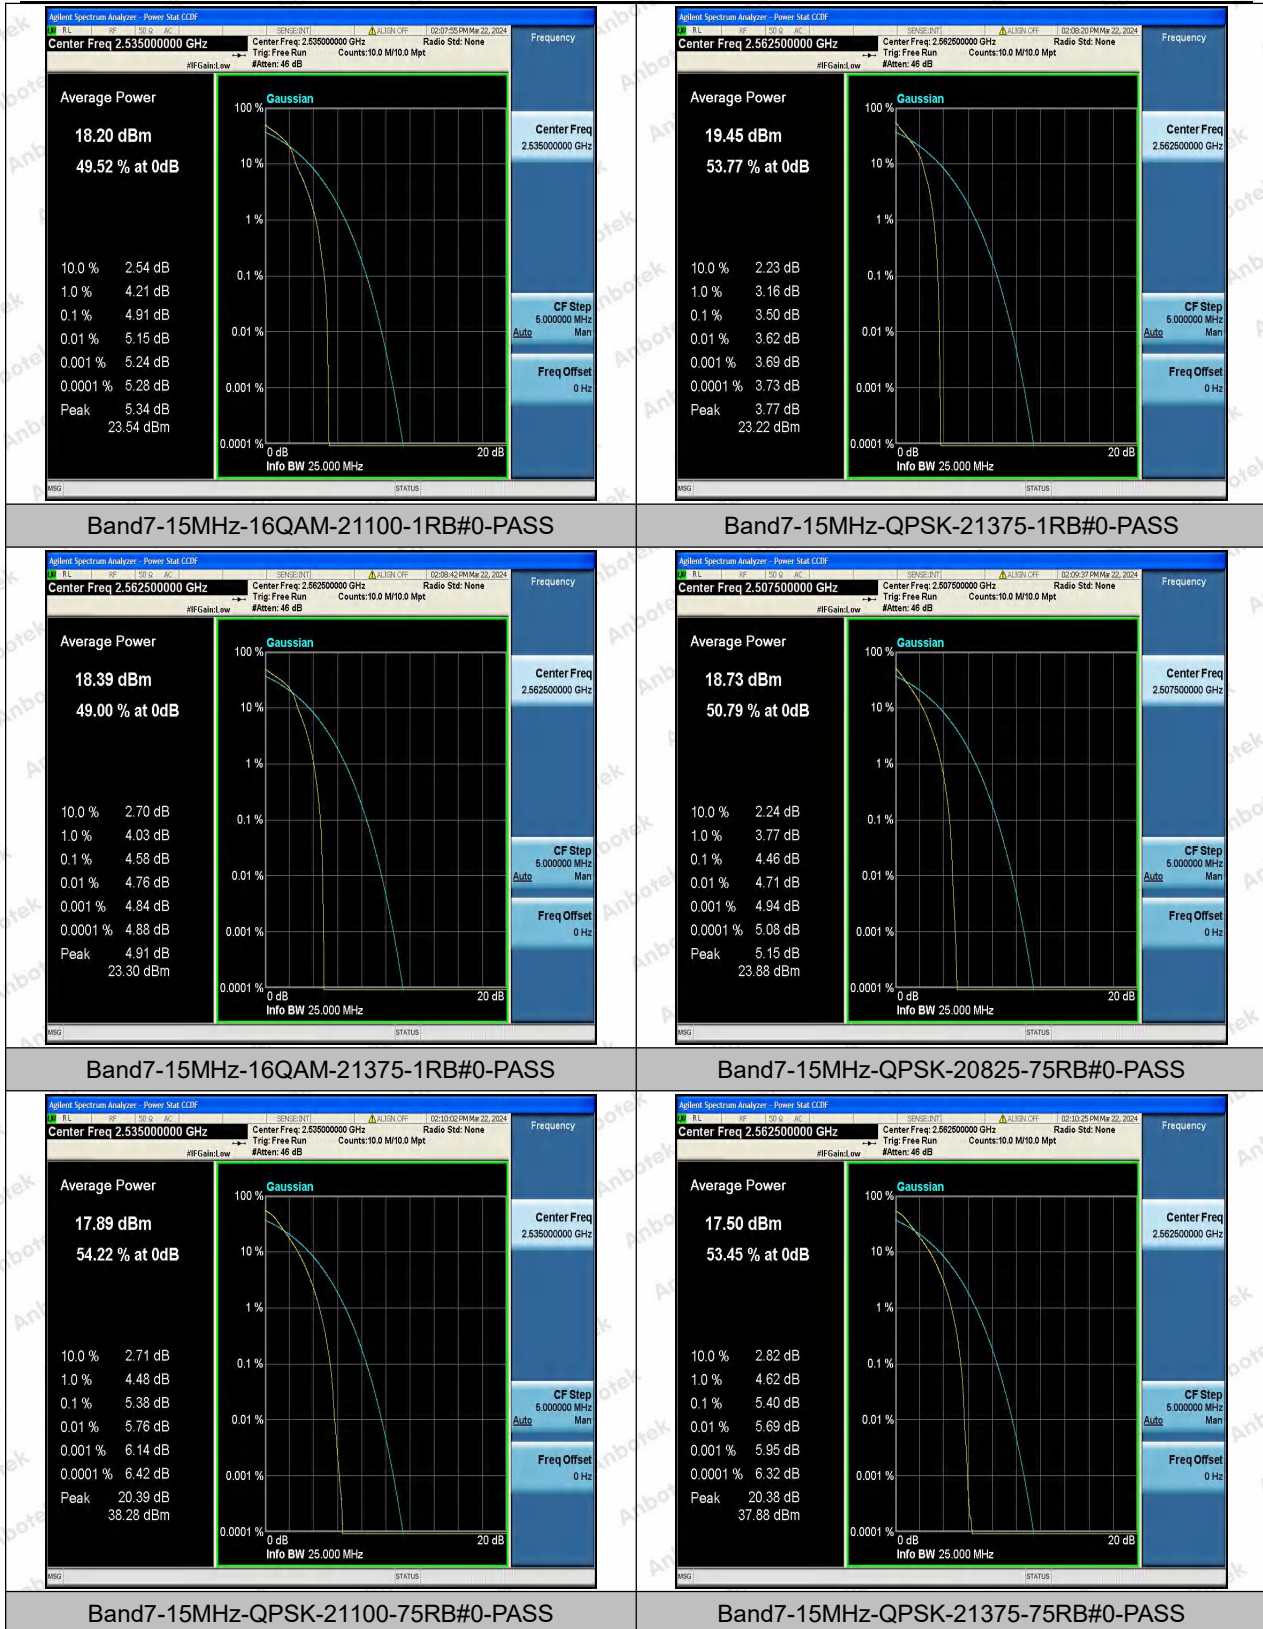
Agilent Spectrum Analyzer - Power Stat CCDF
RL RF 50 Ω AC SENSE:INT ALIGN OFF 02:07:55 PM Mar 22, 2024
Center Freq 2.535000000 GHz
Center Freq: 2.535000000 GHz Radio Std: None
Trig: Free Run Counts:10.0 M/10.0 Mpt
#IFGain:Low #Atten: 46 dB
Frequency

Average Power
18.20 dBm
49.52 % at 0dB

Gaussian
100 %
10 %
1 %
0.1 %
0.01 %
0.001 %
0.0001 %
0 dB
20 dB
Info BW 25.000 MHz

| 10.0 % | 2.54 dB |
|---|---|
| 1.0 % | 4.21 dB |
| 0.1 % | 4.91 dB |
| 0.01 % | 5.15 dB |
| 0.001 % | 5.24 dB |
| 0.0001 % | 5.28 dB |
| Peak | 5.34 dB |
| | 23.54 dBm |

Center Freq 2.535000000 GHz
CF Step 5.000000 MHz Auto Man
Freq Offset 0 Hz
MSG STATUS

Band7-15MHz-16QAM-21100-1RB#0-PASS

Agilent Spectrum Analyzer - Power Stat CCDF
RL RF 50 Ω AC SENSE:INT ALIGN OFF 02:08:20 PM Mar 22, 2024
Center Freq 2.562500000 GHz
Center Freq: 2.562500000 GHz Radio Std: None
Trig: Free Run Counts:10.0 M/10.0 Mpt
#IFGain:Low #Atten: 46 dB
Frequency

Average Power
19.45 dBm
53.77 % at 0dB

Gaussian
100 %
10 %
1 %
0.1 %
0.01 %
0.001 %
0.0001 %
0 dB
20 dB
Info BW 25.000 MHz

| 10.0 % | 2.23 dB |
|---|---|
| 1.0 % | 3.16 dB |
| 0.1 % | 3.50 dB |
| 0.01 % | 3.62 dB |
| 0.001 % | 3.69 dB |
| 0.0001 % | 3.73 dB |
| Peak | 3.77 dB |
| | 23.22 dBm |

Center Freq 2.562500000 GHz
CF Step 5.000000 MHz Auto Man
Freq Offset 0 Hz
MSG STATUS

Band7-15MHz-QPSK-21375-1RB#0-PASS

Agilent Spectrum Analyzer - Power Stat CCDF
RL RF 50 Ω AC SENSE:INT ALIGN OFF 02:08:42 PM Mar 22, 2024
Center Freq 2.562500000 GHz
Center Freq: 2.562500000 GHz Radio Std: None
Trig: Free Run Counts:10.0 M/10.0 Mpt
#IFGain:Low #Atten: 46 dB
Frequency

Average Power
18.39 dBm
49.00 % at 0dB

Gaussian
100 %
10 %
1 %
0.1 %
0.01 %
0.001 %
0.0001 %
0 dB
20 dB
Info BW 25.000 MHz

| 10.0 % | 2.70 dB |
|---|---|
| 1.0 % | 4.03 dB |
| 0.1 % | 4.58 dB |
| 0.01 % | 4.76 dB |
| 0.001 % | 4.84 dB |
| 0.0001 % | 4.88 dB |
| Peak | 4.91 dB |
| | 23.30 dBm |

Center Freq 2.562500000 GHz
CF Step 5.000000 MHz Auto Man
Freq Offset 0 Hz
MSG STATUS

Band7-15MHz-16QAM-21375-1RB#0-PASS

Agilent Spectrum Analyzer - Power Stat CCDF
RL RF 50 Ω AC SENSE:INT ALIGN OFF 02:09:37 PM Mar 22, 2024
Center Freq 2.507500000 GHz
Center Freq: 2.507500000 GHz Radio Std: None
Trig: Free Run Counts:10.0 M/10.0 Mpt
#IFGain:Low #Atten: 46 dB
Frequency

Average Power
18.73 dBm
50.79 % at 0dB

Gaussian
100 %
10 %
1 %
0.1 %
0.01 %
0.001 %
0.0001 %
0 dB
20 dB
Info BW 25.000 MHz

| 10.0 % | 2.24 dB |
|---|---|
| 1.0 % | 3.77 dB |
| 0.1 % | 4.46 dB |
| 0.01 % | 4.71 dB |
| 0.001 % | 4.94 dB |
| 0.0001 % | 5.08 dB |
| Peak | 5.15 dB |
| | 23.88 dBm |

Center Freq 2.507500000 GHz
CF Step 5.000000 MHz Auto Man
Freq Offset 0 Hz
MSG STATUS

Band7-15MHz-QPSK-20825-75RB#0-PASS

Agilent Spectrum Analyzer - Power Stat CCDF
RL RF 50 Ω AC SENSE:INT ALIGN OFF 02:10:02 PM Mar 22, 2024
Center Freq 2.535000000 GHz
Center Freq: 2.535000000 GHz Radio Std: None
Trig: Free Run Counts:10.0 M/10.0 Mpt
#IFGain:Low #Atten: 46 dB
Frequency

Average Power
17.89 dBm
54.22 % at 0dB

Gaussian
100 %
10 %
1 %
0.1 %
0.01 %
0.001 %
0.0001 %
0 dB
20 dB
Info BW 25.000 MHz

| 10.0 % | 2.71 dB |
|---|---|
| 1.0 % | 4.48 dB |
| 0.1 % | 5.38 dB |
| 0.01 % | 5.76 dB |
| 0.001 % | 6.14 dB |
| 0.0001 % | 6.42 dB |
| Peak | 20.39 dB |
| | 38.28 dBm |

Center Freq 2.535000000 GHz
CF Step 5.000000 MHz Auto Man
Freq Offset 0 Hz
MSG STATUS

Band7-15MHz-QPSK-21100-75RB#0-PASS

Agilent Spectrum Analyzer - Power Stat CCDF
RL RF 50 Ω AC SENSE:INT ALIGN OFF 02:10:25 PM Mar 22, 2024
Center Freq 2.562500000 GHz
Center Freq: 2.562500000 GHz Radio Std: None
Trig: Free Run Counts:10.0 M/10.0 Mpt
#IFGain:Low #Atten: 46 dB
Frequency

Average Power
17.50 dBm
53.45 % at 0dB

Gaussian
100 %
10 %
1 %
0.1 %
0.01 %
0.001 %
0.0001 %
0 dB
20 dB
Info BW 25.000 MHz

| 10.0 % | 2.82 dB |
|---|---|
| 1.0 % | 4.62 dB |
| 0.1 % | 5.40 dB |
| 0.01 % | 5.69 dB |
| 0.001 % | 5.95 dB |
| 0.0001 % | 6.32 dB |
| Peak | 20.38 dB |
| | 37.88 dBm |

Center Freq 2.562500000 GHz
CF Step 5.000000 MHz Auto Man
Freq Offset 0 Hz
MSG STATUS

Band7-15MHz-QPSK-21375-75RB#0-PASS